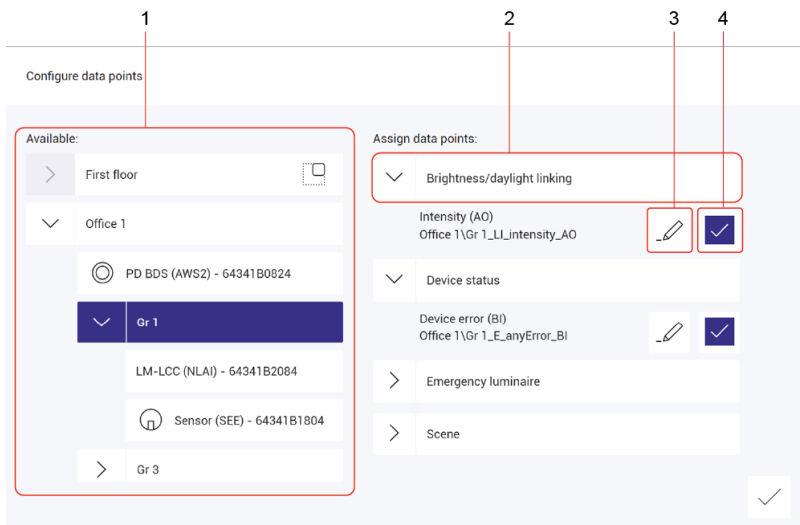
1 2 3 4

Configure data points

Available:

First floor

Office 1

PD BDS (AWS2) - 64341B0824

Gr 1

LM-LCC (NLAI) - 64341B2084

Sensor (SEE) - 64341B1804

Gr 3

Assign data points:

Brightness/daylight linking

Intensity (AO)
Office 1\Gr 1_LI_intensity_AO

Device status

Device error (BI)
Office 1\Gr 1_E_anyError_BI

Emergency luminaire

Scene